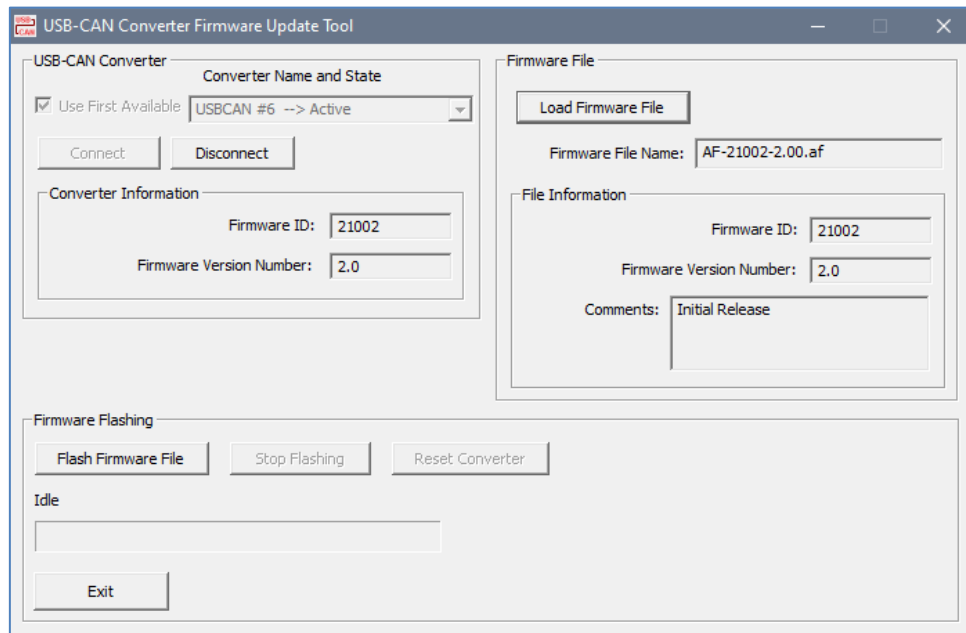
USB-CAN Converter Firmware Update Tool

USB-CAN Converter
Converter Name and State
Use First Available
USBCAN #6 --> Active
Connect
Disconnect

Converter Information
Firmware ID: 21002
Firmware Version Number: 2.0

Firmware File
Load Firmware File
Firmware File Name: AF-21002-2.00.af

File Information
Firmware ID: 21002
Firmware Version Number: 2.0
Comments: Initial Release

Firmware Flashing
Flash Firmware File
Stop Flashing
Reset Converter
Idle

Exit